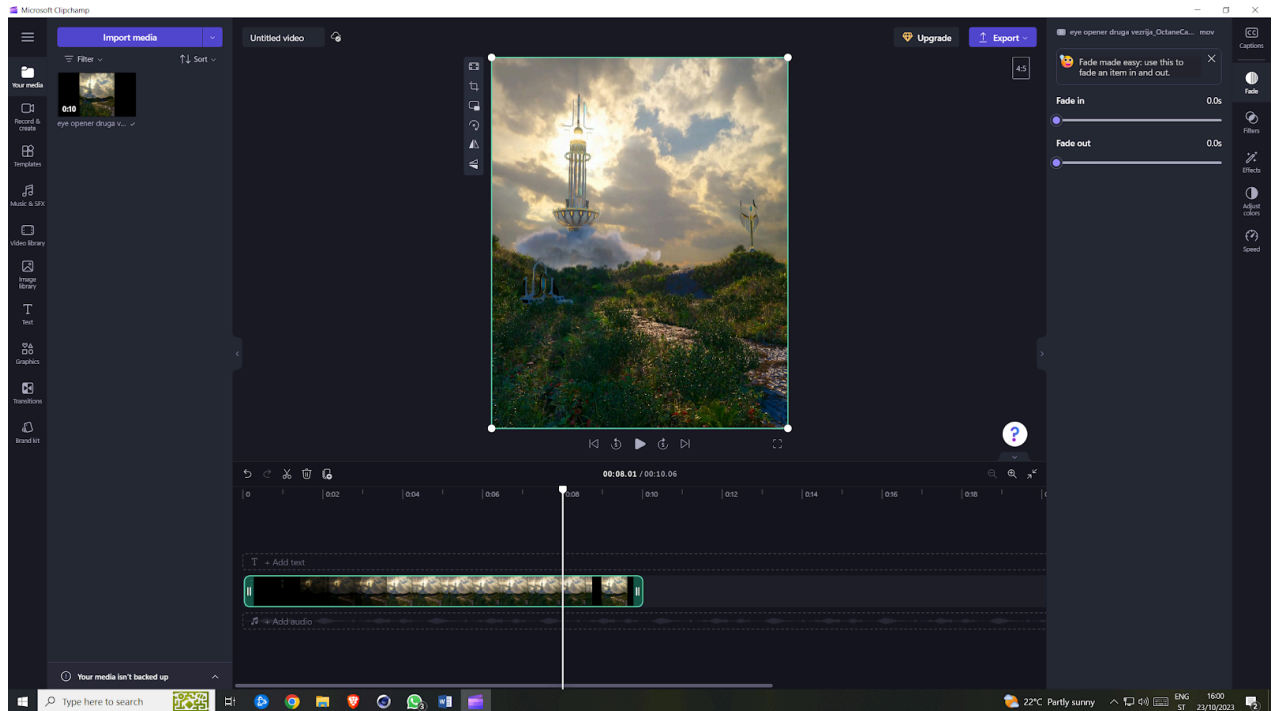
Microsoft Clipchamp

Import media

Untitled video

Upgrade

Export

eye opener druga vezrija_OctaneCa... mov

Captions

Filter

Sort

0:10

eye opener druga v...

Your media

Record & create

Templates

Music & SFX

Video library

Image library

Text

Graphics

Transitions

Brand kit

Fade made easy: use this to fade an item in and out.

Fade in 0.0s

Fade out 0.0s

Fade

Filters

Effects

Adjust colors

Speed

4:5

?

00:08.01 / 00:10.06

0 0:02 0:04 0:06 0:08 0:10 0:12 0:14 0:16 0:18

T + Add text

+ Add audio

Your media isn't backed up

Type here to search

22°C Partly sunny

ENG ST

16:00 23/10/2023